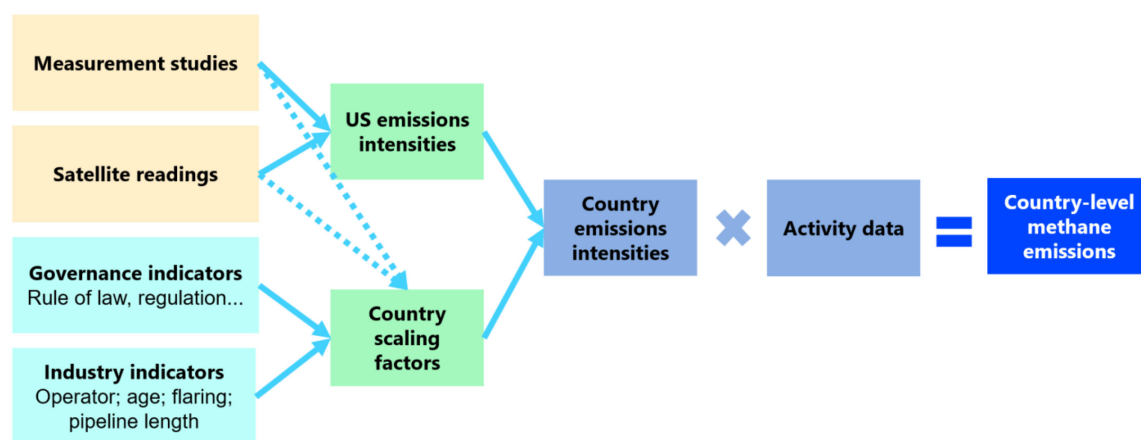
Measurement studies

Satellite readings

Governance indicators
Rule of law, regulation...

Industry indicators
Operator; age; flaring; pipeline length

US emissions intensities

Country scaling factors

Country emissions intensities

Activity data

Country-level methane emissions